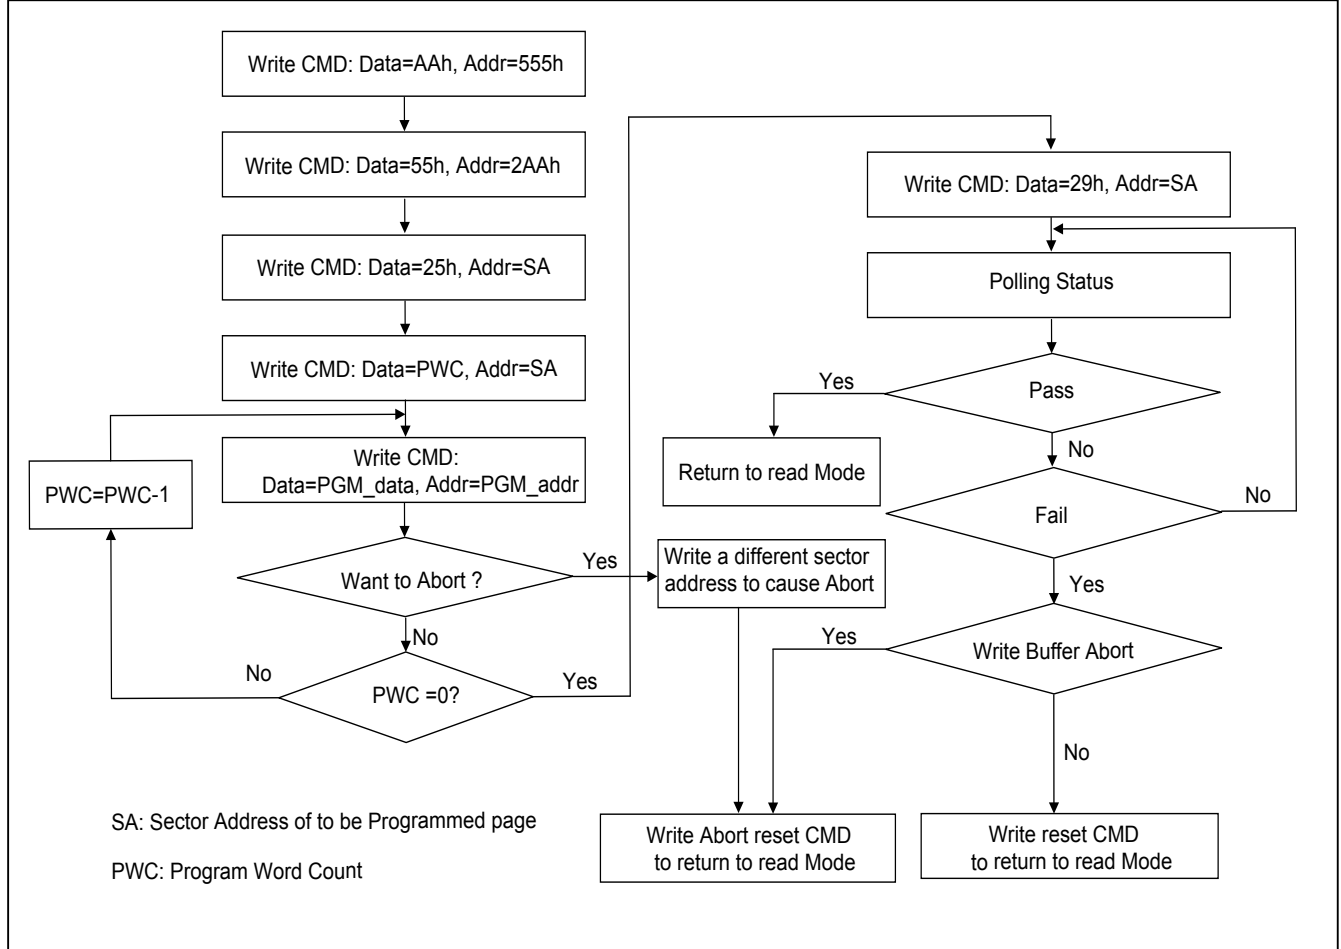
Write CMD: Data=AAh, Addr=555h

Write CMD: Data=55h, Addr=2AAh

Write CMD: Data=25h, Addr=SA

Write CMD: Data=PWC, Addr=SA

Write CMD: Data=PGM_data, Addr=PGM_addr

PWC=PWC-1

Want to Abort ?

Yes

Write a different sector address to cause Abort

No

No

PWC =0?

Yes

Write CMD: Data=29h, Addr=SA

Polling Status

Yes

Pass

Return to read Mode

No

No

Fail

Yes

Yes

Write Buffer Abort

No

SA: Sector Address of to be Programmed page

PWC: Program Word Count

Write Abort reset CMD to return to read Mode

Write reset CMD to return to read Mode